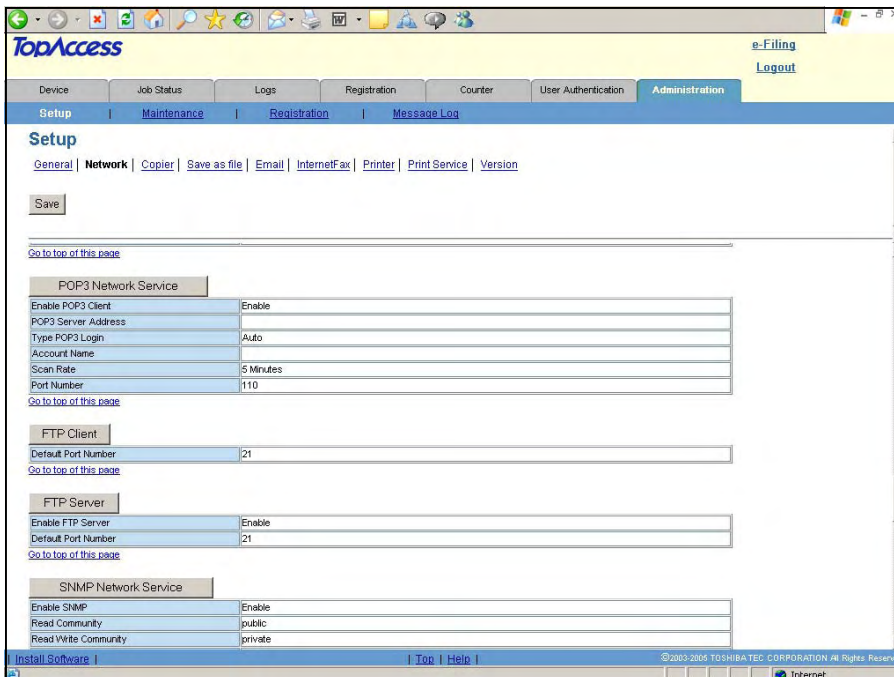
TopAccess

e-Filing
Logout

Device | Job Status | Logs | Registration | Counter | User Authentication | Administration

Setup | Maintenance | Registration | Message Log

Setup

General | Network | Copier | Save as file | Email | InternetFax | Printer | Print Service | Version

Save

Go to top of this page

POP3 Network Service

| | |
|---|---|
| Enable POP3 Client | Enable |
| POP3 Server Address | |
| Type POP3 Login | Auto |
| Account Name | |
| Scan Rate | 5 Minutes |
| Port Number | 110 |

Go to top of this page

FTP Client

| | |
|---|---|
| Default Port Number | 21 |

Go to top of this page

FTP Server

| | |
|---|---|
| Enable FTP Server | Enable |
| Default Port Number | 21 |

Go to top of this page

SNMP Network Service

| | |
|---|---|
| Enable SNMP | Enable |
| Read Community | public |
| Read Write Community | private |

Install Software | | Top | Help | ©2003-2005 TOSHIBA TEC CORPORATION All Rights Reserv

Internet